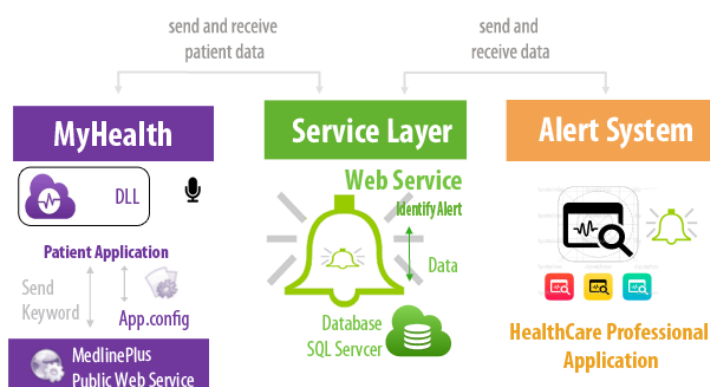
send and receive patient data

send and receive data

MyHealth

DLL

Patient Application

Send Keyword

App.config

MedlinePlus Public Web Service

Service Layer

Web Service

Identify Alert

Data

Database SQL Servcer

Alert System

HealthCare Professional Application